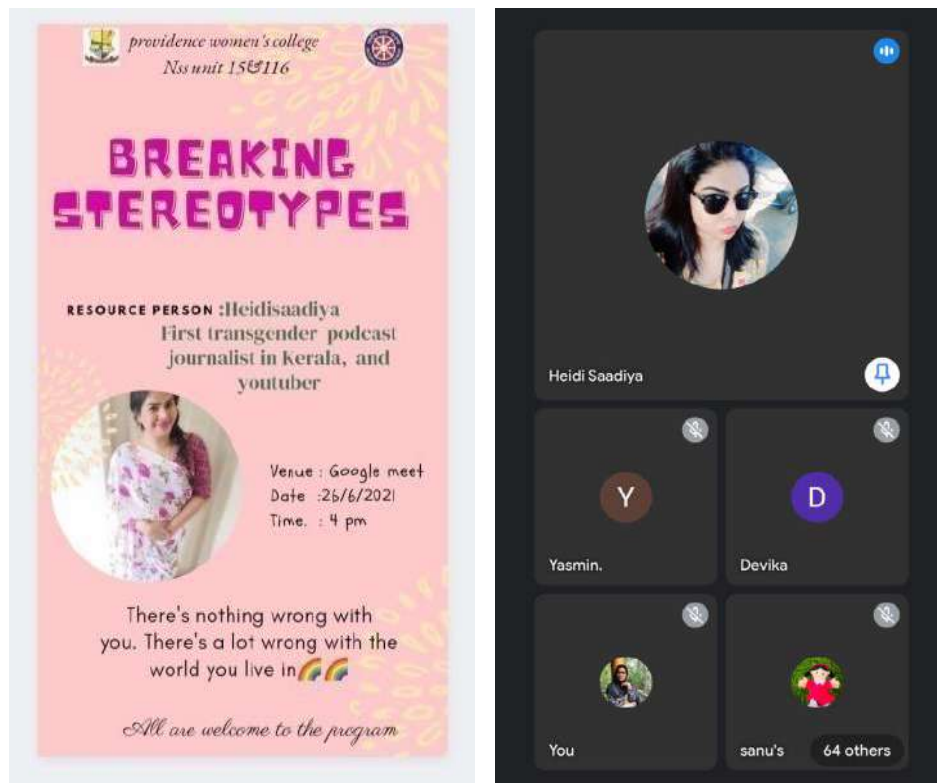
providence women's college
Nss unit 15&116

BREAKING STEREOTYPES

RESOURCE PERSON :Heidisaadiya
First transgender podcast journalist in Kerala, and youtuber

Venue : Google meet
Date :26/6/2021
Time. : 4 pm

There's nothing wrong with you. There's a lot wrong with the world you live in🌈🌈

All are welcome to the program

Heidi Saadiya

Y
Yasmin.

D
Devika

You

sanu's

64 others